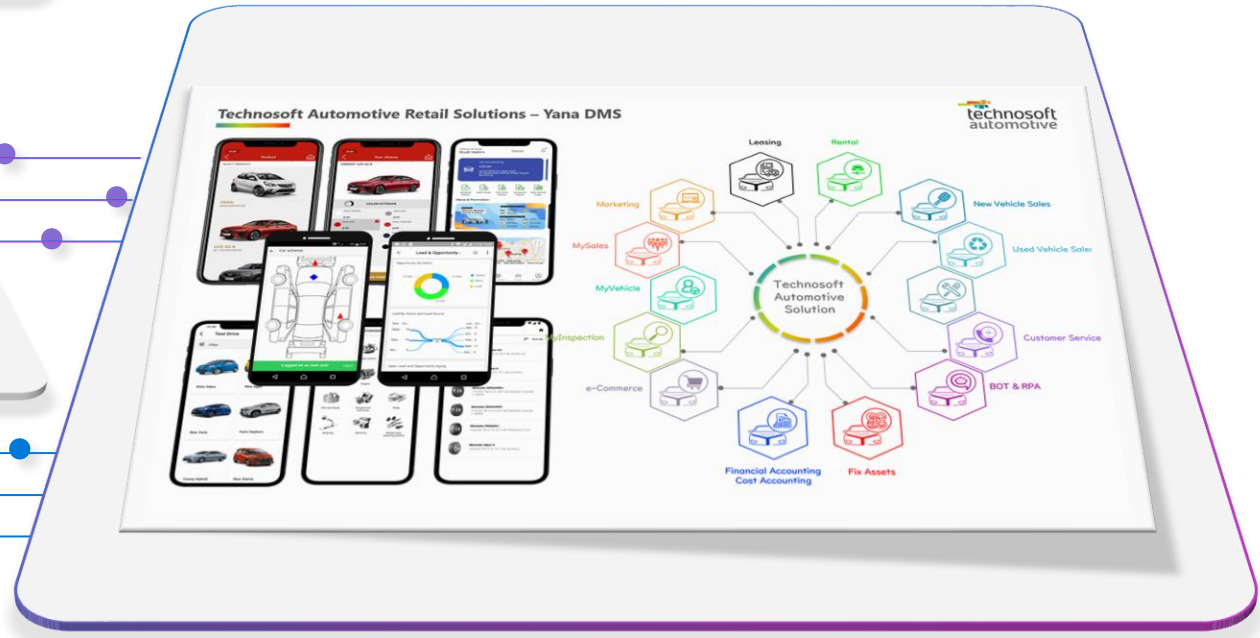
Technosoft Automotive Retail Solutions – Yana DMS

technosoft automotive

Leasing

Rental

Marketing

New Vehicle Sales

MySales

Used Vehicle Sales

MyVehicle

Technosoft Automotive Solution

MyInspection

Customer Service

e-Commerce

BOT & RPA

Financial Accounting Cost Accounting

Fix Assets

Car scheme

Lead & Opportunity

Test Drive